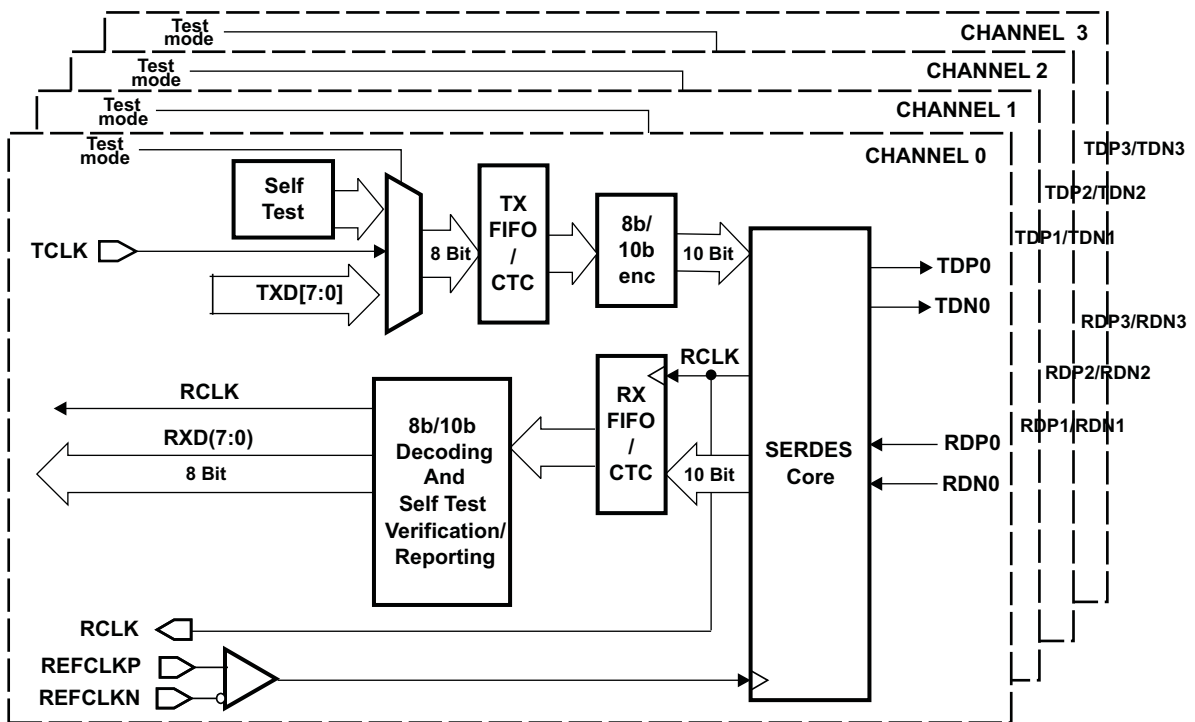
Test mode
CHANNEL 3
Test mode
CHANNEL 2
Test mode
CHANNEL 1
Test mode
CHANNEL 0
TDP3/TDN3
TDP2/TDN2
TDP1/TDN1
Self Test
TCLK
8 Bit
TXD[7:0]
TX FIFO / CTC
8b/ 10b enc
10 Bit
TDP0
TDN0
RDP3/RDN3
RDP2/RDN2
RDP1/RDN1
RCLK
RCLK
RXD(7:0)
8 Bit
8b/10b Decoding And Self Test Verification/ Reporting
RX FIFO / CTC
10 Bit
SERDES Core
RDP0
RDN0
RCLK
REFCLKP
REFCLKN